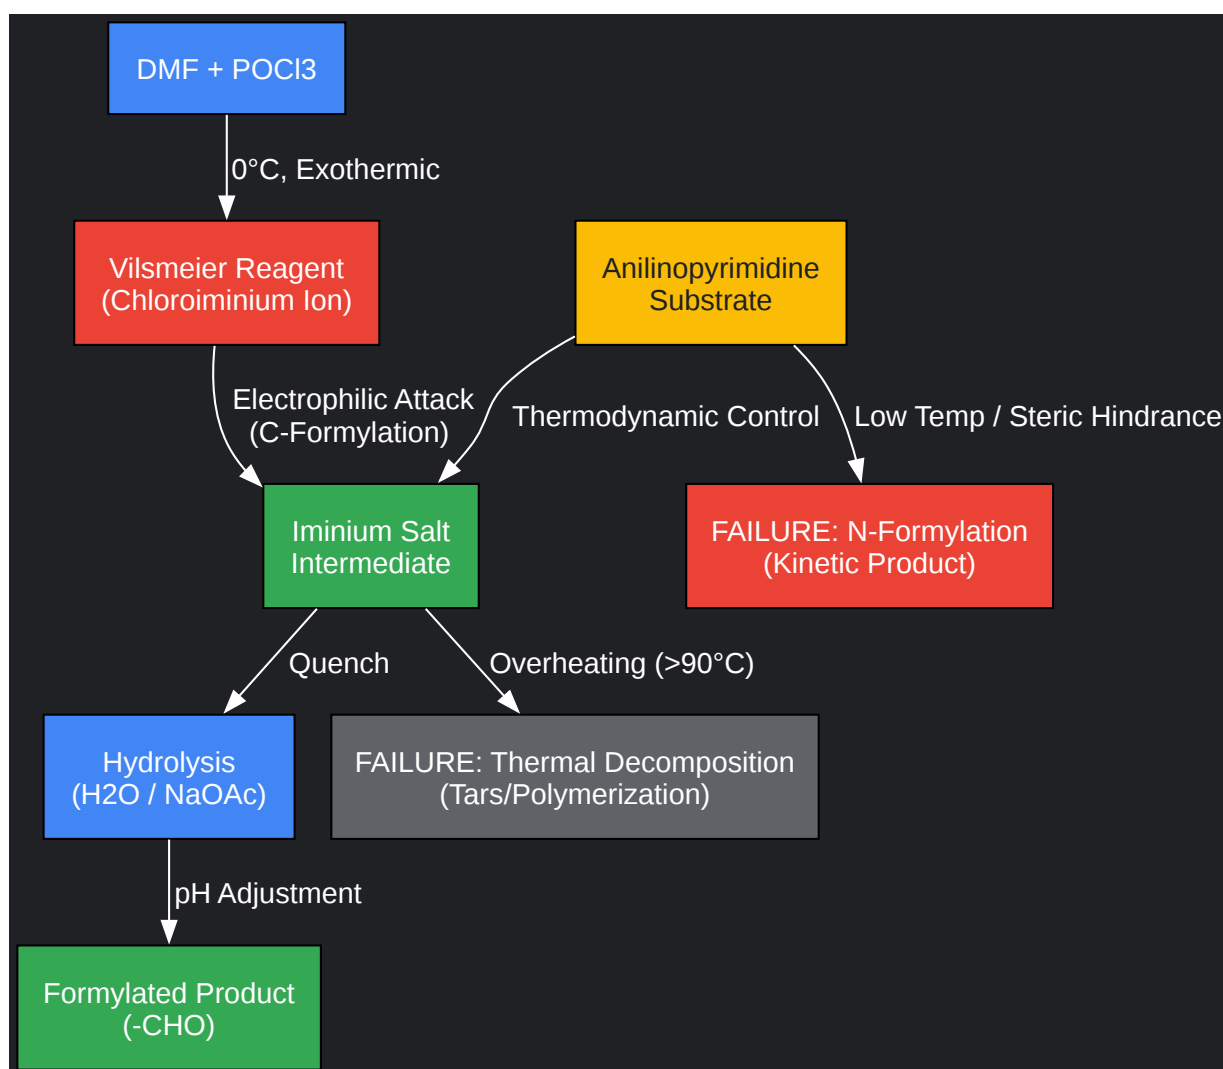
DMF + POCl3

0°C, Exothermic

Vilsmeier Reagent
(Chloroiminium Ion)

Anilinopyrimidine
Substrate

Electrophilic Attack
(C-Formylation)

Thermodynamic Control

Low Temp / Steric Hindrance

Iminium Salt
Intermediate

FAILURE: N-Formylation
(Kinetic Product)

Quench

Overheating (>90°C)

Hydrolysis
(H2O / NaOAc)

FAILURE: Thermal Decomposition
(Tars/Polymerization)

pH Adjustment

Formylated Product
(-CHO)